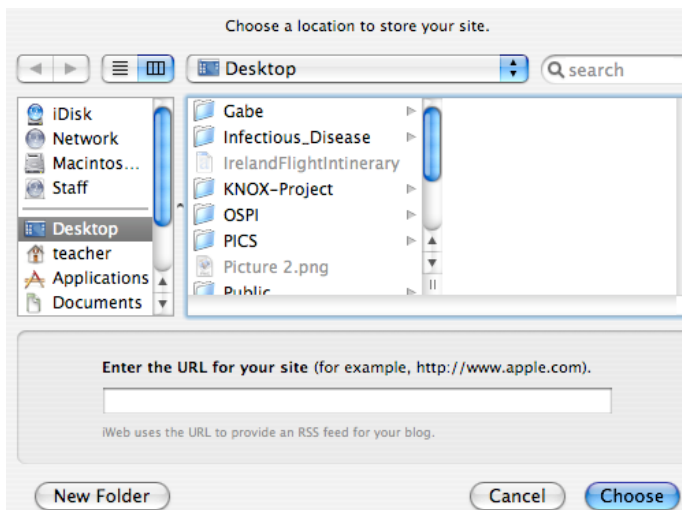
Choose a location to store your site.

Desktop

search

iDisk
Network
Macintos…
Staff
Desktop
teacher
Applications
Documents

Gabe
Infectious_Disease
IrelandFlightIntinerary
KNOX-Project
OSPI
PICS
Picture 2.png
Public

Enter the URL for your site (for example, http://www.apple.com).

iWeb uses the URL to provide an RSS feed for your blog.

New Folder

Cancel

Choose